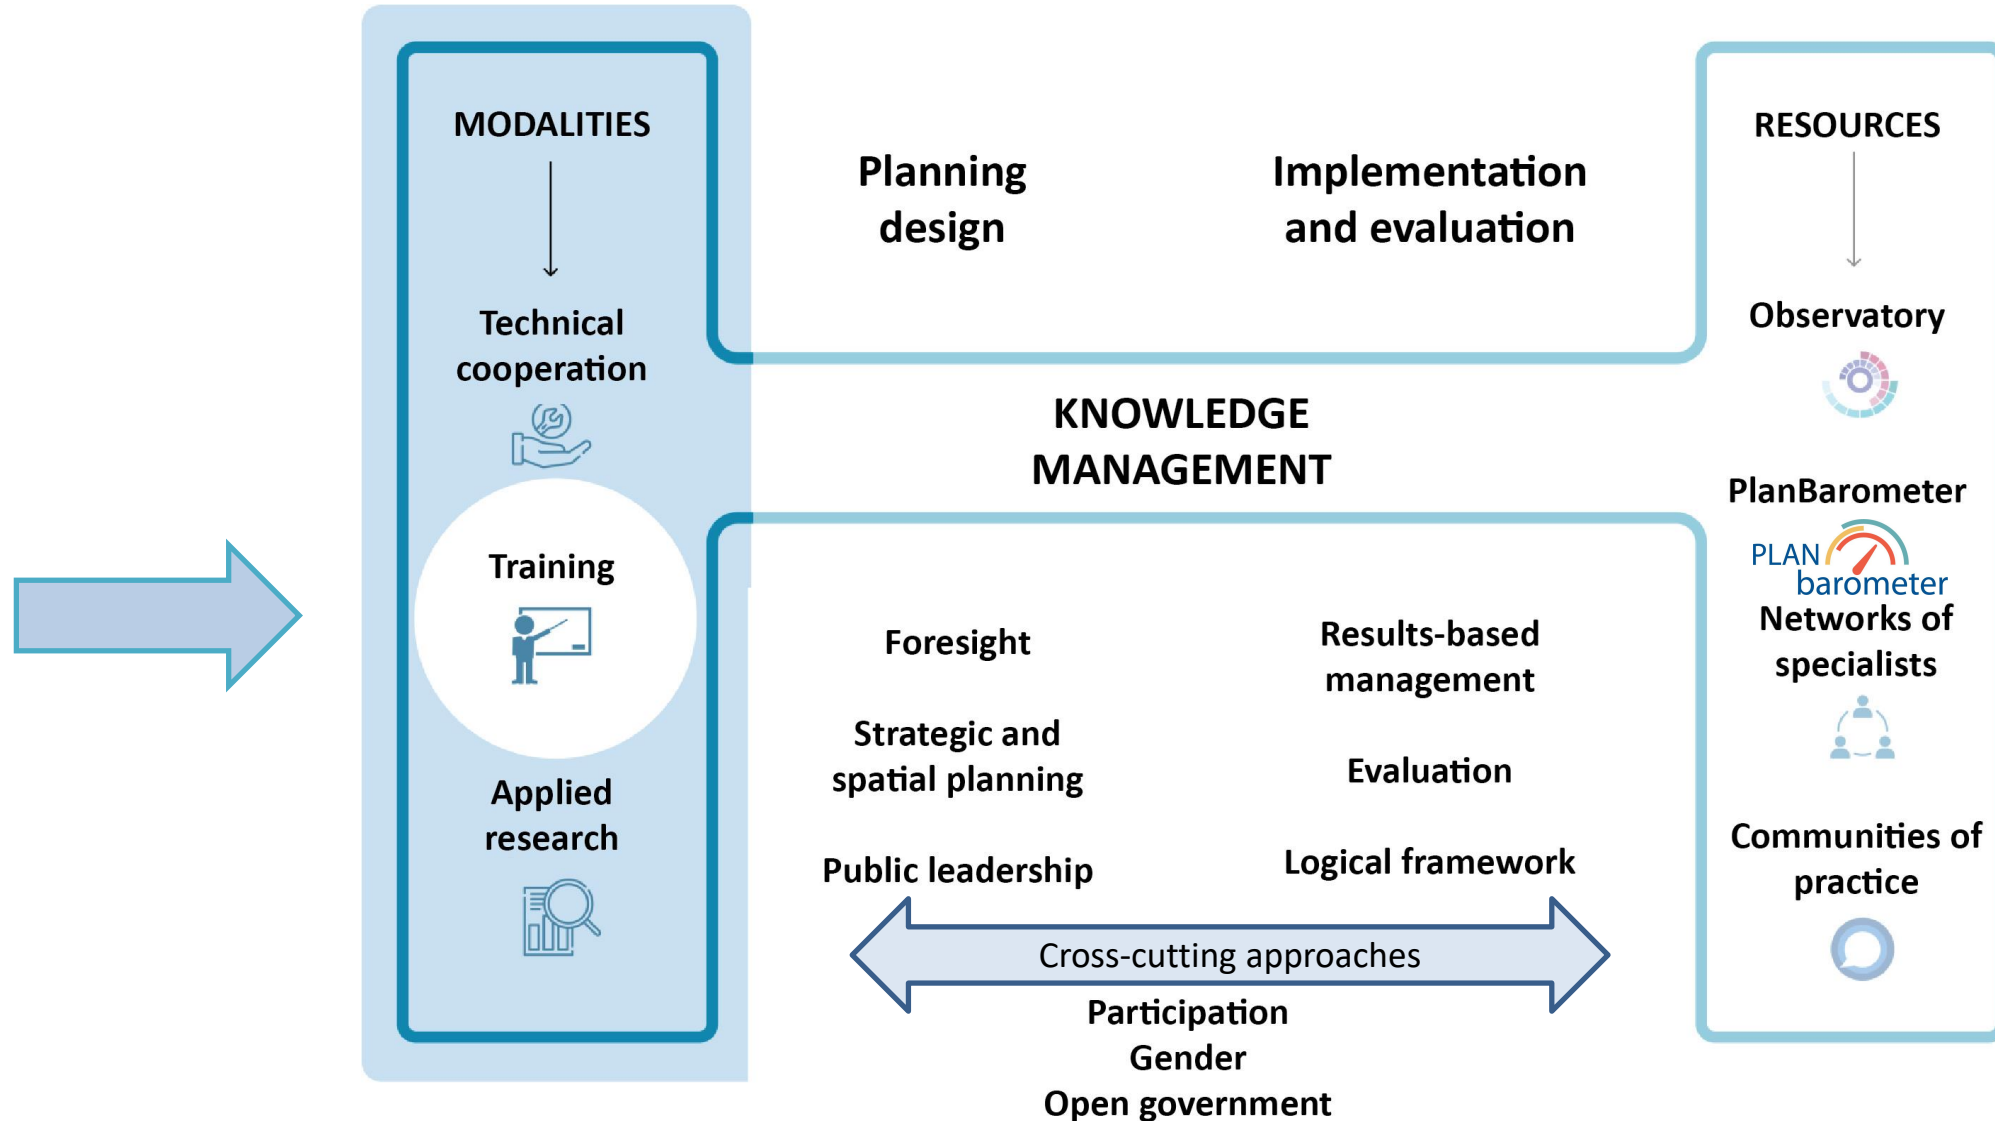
MODALITIES

Technical cooperation

Training

Applied research

Planning design

Implementation and evaluation

KNOWLEDGE MANAGEMENT

Foresight

Strategic and spatial planning

Public leadership

Results-based management

Evaluation

Logical framework

Cross-cutting approaches

Participation
Gender
Open government

RESOURCES

Observatory

PlanBarometer

PLAN barometer

Networks of specialists

Communities of practice